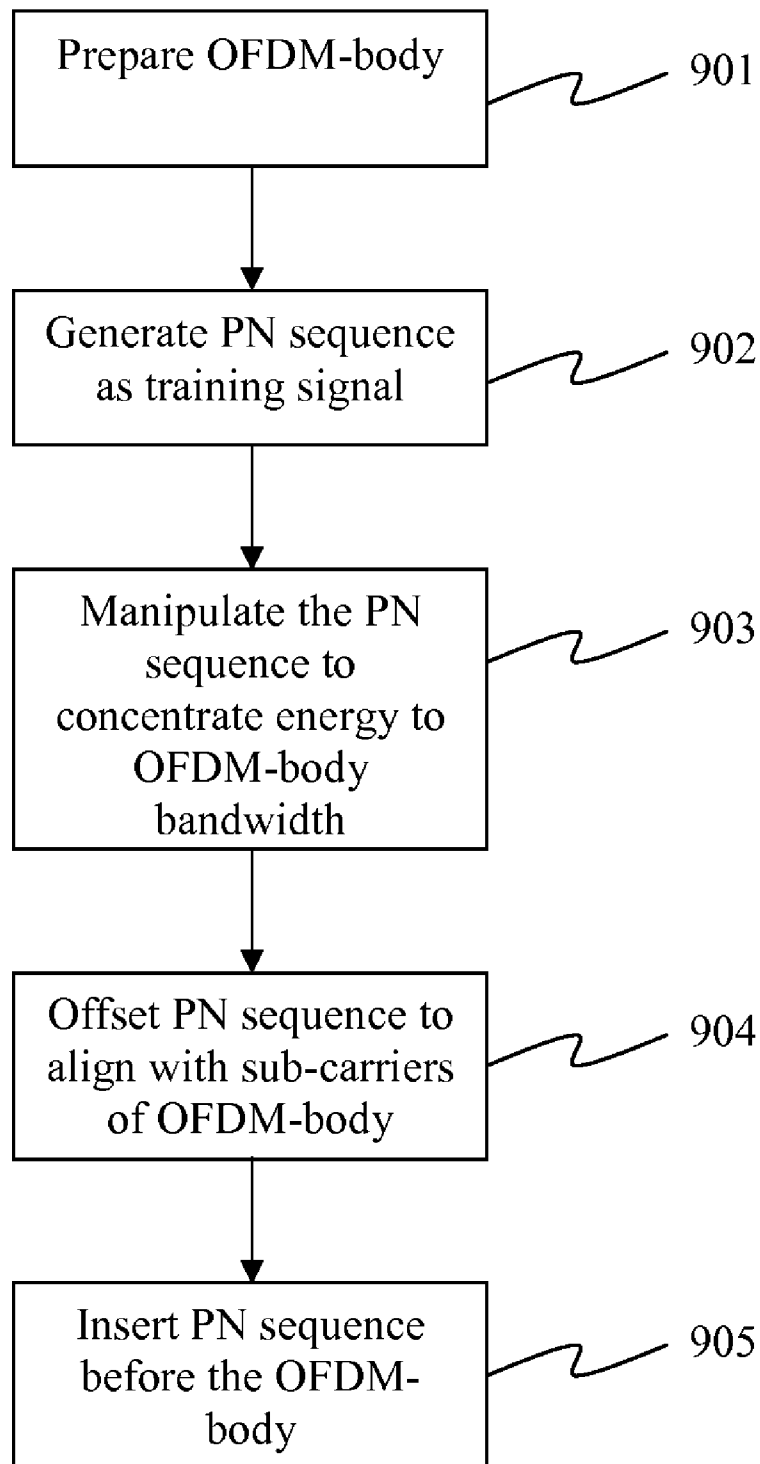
Prepare OFDM-body

901

Generate PN sequence as training signal

902

Manipulate the PN sequence to concentrate energy to OFDM-body bandwidth

903

Offset PN sequence to align with sub-carriers of OFDM-body

904

Insert PN sequence before the OFDM-body

905